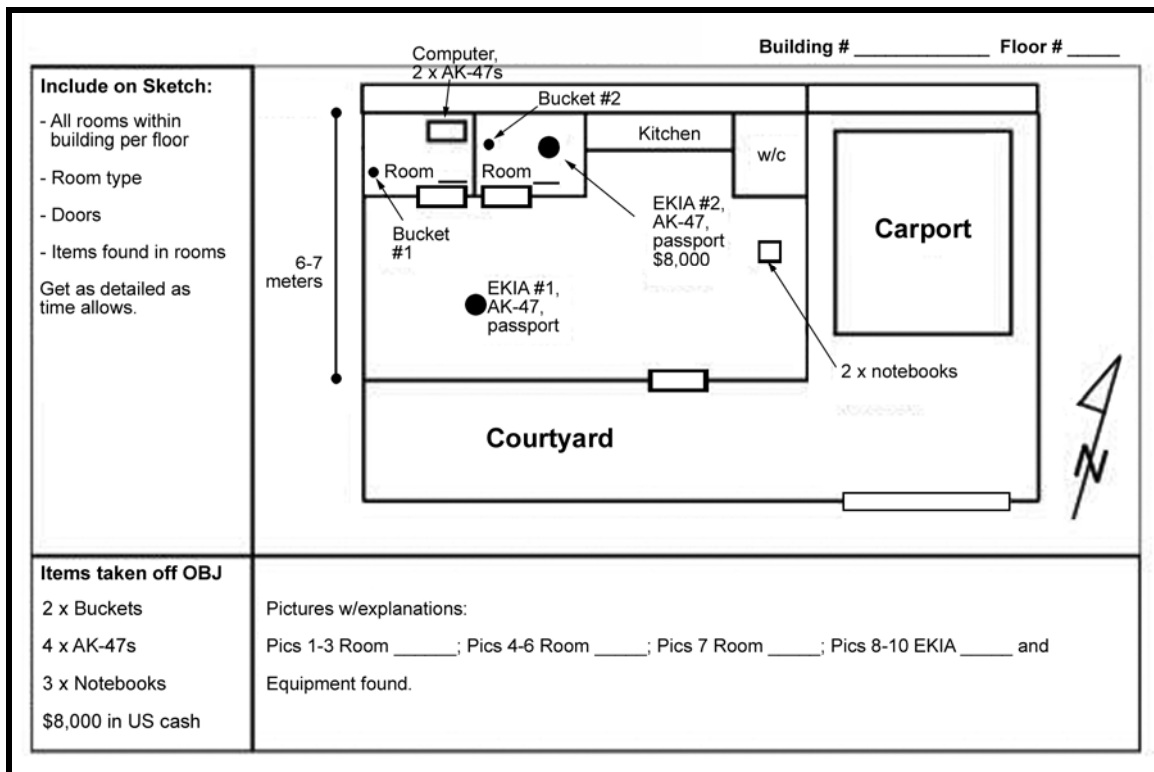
Building # ____________ Floor # _____

Include on Sketch:

- All rooms within building per floor

- Room type

- Doors

- Items found in rooms

Get as detailed as time allows.

Computer, 2 x AK-47s

Bucket #2

Kitchen

w/c

Room ___

Room ___

Bucket #1

EKIA #2, AK-47, passport $8,000

Carport

6-7 meters

EKIA #1, AK-47, passport

2 x notebooks

Courtyard

N

Items taken off OBJ

2 x Buckets

4 x AK-47s

3 x Notebooks

$8,000 in US cash

Pictures w/explanations:

Pics 1-3 Room ______; Pics 4-6 Room _____; Pics 7 Room _____; Pics 8-10 EKIA _____ and Equipment found.